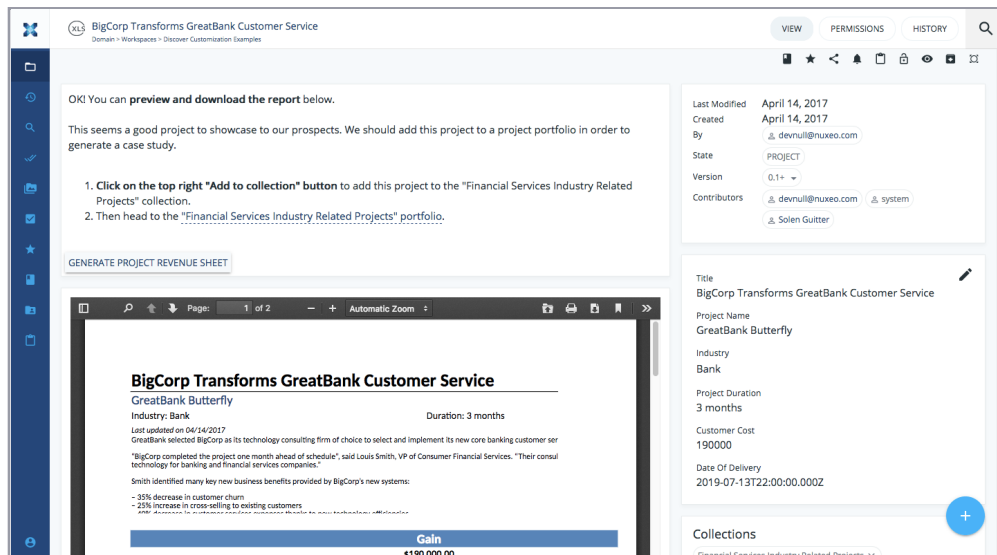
XLS BigCorp Transforms GreatBank Customer Service
Domain > Workspaces > Discover Customization Examples

VIEW PERMISSIONS HISTORY

OK! You can **preview and download the report** below.

This seems a good project to showcase to our prospects. We should add this project to a project portfolio in order to generate a case study.

1. **Click on the top right "Add to collection" button** to add this project to the "Financial Services Industry Related Projects" collection.
2. Then head to the "Financial Services Industry Related Projects" portfolio.

GENERATE PROJECT REVENUE SHEET

Page: 1 of 2 Automatic Zoom

BigCorp Transforms GreatBank Customer Service
GreatBank Butterfly
Industry: Bank Duration: 3 months
Last updated on 04/14/2017
GreatBank selected BigCorp as its technology consulting firm of choice to select and implement its new core banking customer ser

"BigCorp completed the project one month ahead of schedule", said Louis Smith, VP of Consumer Financial Services. "Their consul technology for banking and financial services companies."

Smith identified many key new business benefits provided by BigCorp's new systems:

- 35% decrease in customer churn
- 25% increase in cross-selling to existing customers
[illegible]

Gain
$190,000.00

Last Modified April 14, 2017
Created April 14, 2017
By devnull@nuxeo.com
State PROJECT
Version 0.1+
Contributors devnull@nuxeo.com system Solen Guitter

Title
BigCorp Transforms GreatBank Customer Service
Project Name
GreatBank Butterfly
Industry
Bank
Project Duration
3 months
Customer Cost
190000
Date Of Delivery
2019-07-13T22:00:00.000Z

Collections
Financial Services Industry Related Projects